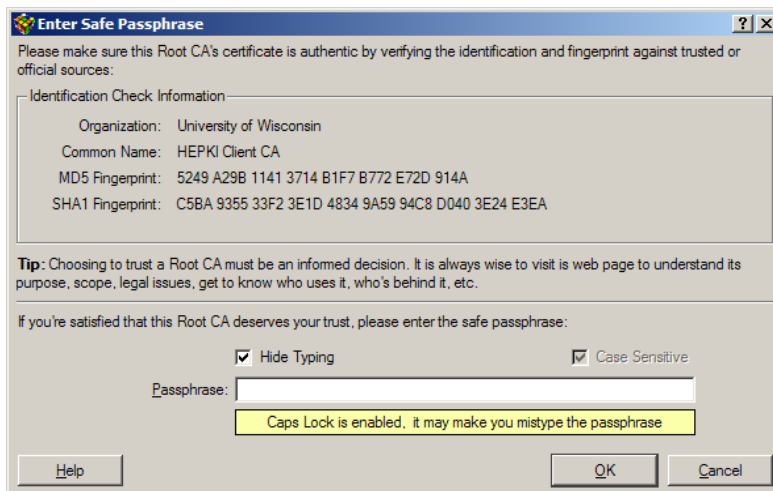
Enter Safe Passphrase

?

X

Please make sure this Root CA's certificate is authentic by verifying the identification and fingerprint against trusted or official sources:

Identification Check Information

Organization: University of Wisconsin

Common Name: HEPKI Client CA

MD5 Fingerprint: 5249 A29B 1141 3714 B1F7 B772 E72D 914A

SHA1 Fingerprint: C5BA 9355 33F2 3E1D 4834 9A59 94C8 D040 3E24 E3EA

Tip: Choosing to trust a Root CA must be an informed decision. It is always wise to visit is web page to understand its purpose, scope, legal issues, get to know who uses it, who's behind it, etc.

If you're satisfied that this Root CA deserves your trust, please enter the safe passphrase:

Hide Typing

Case Sensitive

Passphrase:

Caps Lock is enabled, it may make you mistype the passphrase

Help

OK

Cancel